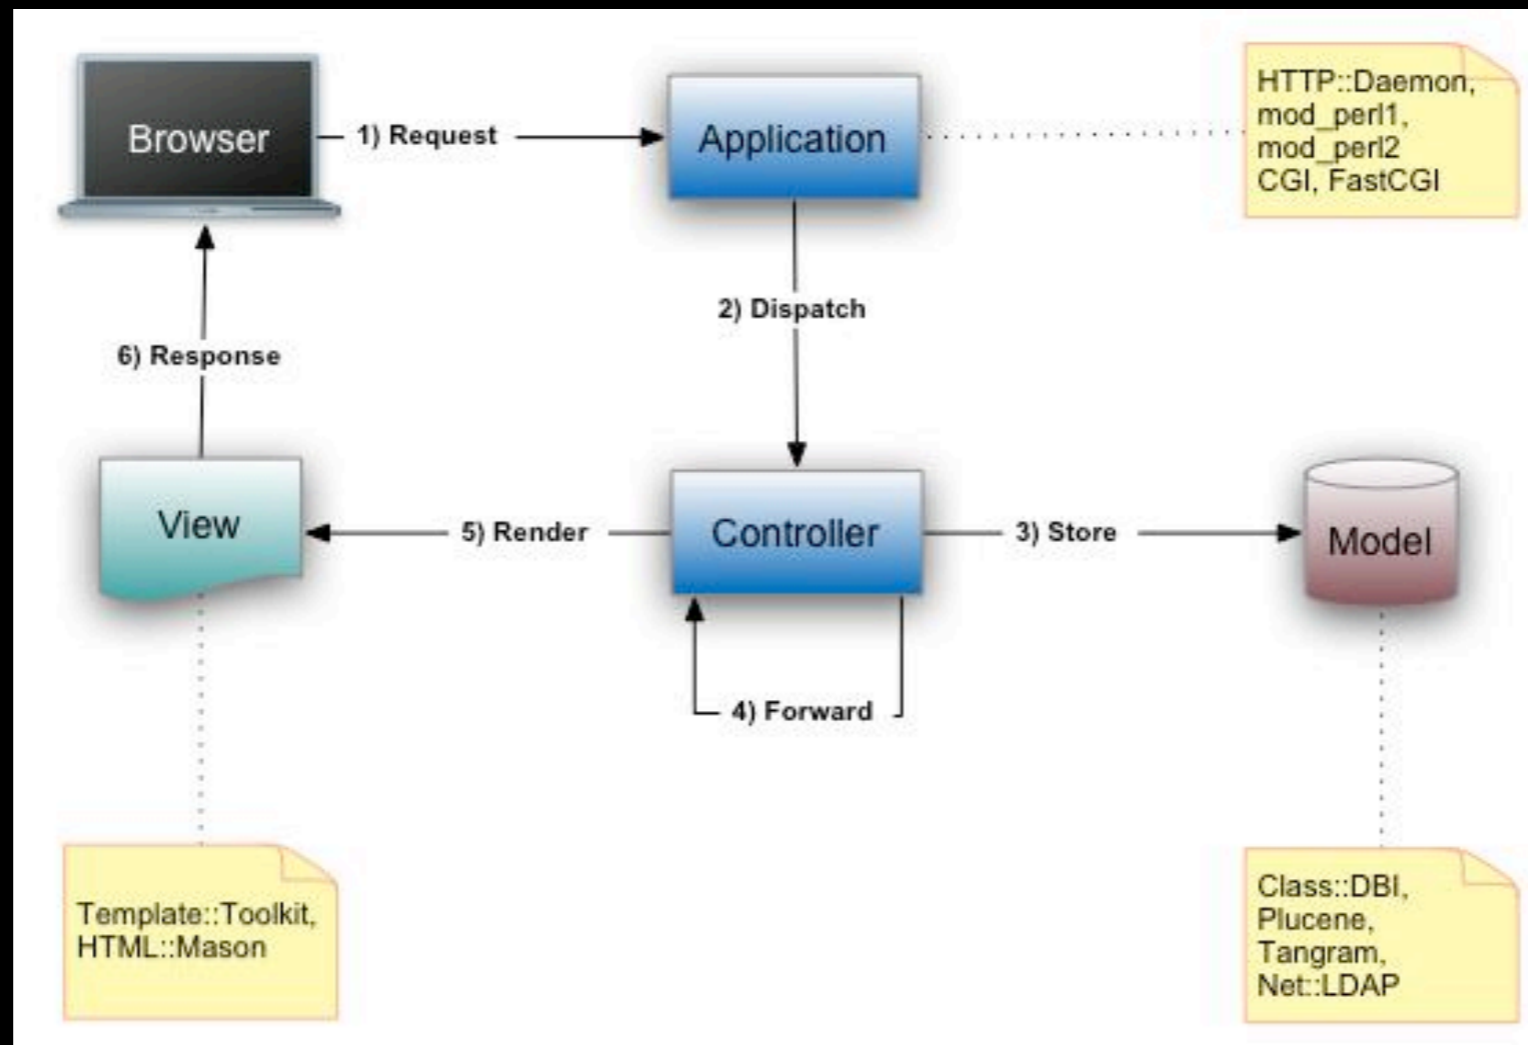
Browser

1) Request

Application

HTTP::Daemon,
mod_perl1,
mod_perl2
CGI, FastCGI

2) Dispatch

6) Response

View

5) Render

Controller

3) Store

Model

4) Forward

Template::Toolkit,
HTML::Mason

Class::DBI,
Plucene,
Tangram,
Net::LDAP